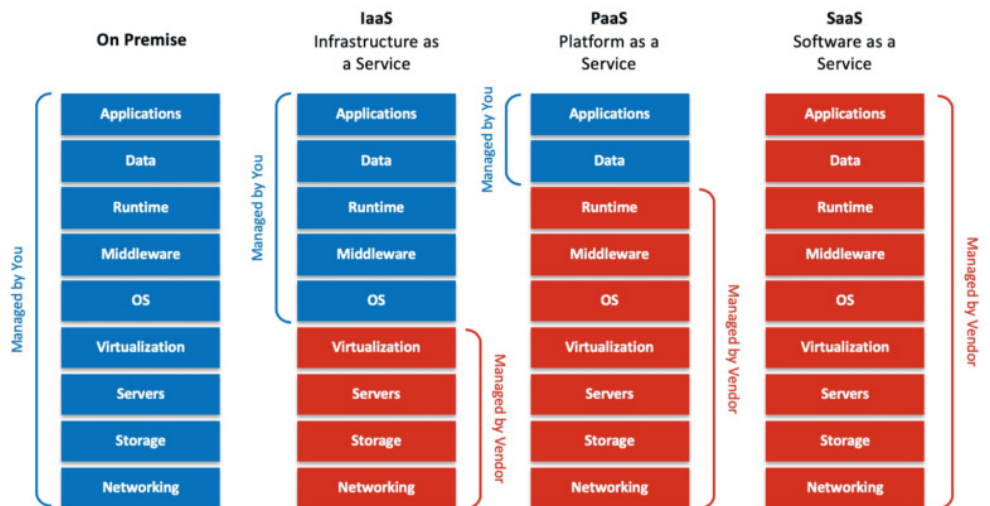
On Premise

Managed by You

Applications
Data
Runtime
Middleware
OS
Virtualization
Servers
Storage
Networking

IaaS
Infrastructure as a Service

Managed by You

Applications
Data
Runtime
Middleware
OS
Virtualization
Servers
Storage
Networking

Managed by Vendor

PaaS
Platform as a Service

Managed by You

Applications
Data
Runtime
Middleware
OS
Virtualization
Servers
Storage
Networking

Managed by Vendor

SaaS
Software as a Service

Applications
Data
Runtime
Middleware
OS
Virtualization
Servers
Storage
Networking

Managed by Vendor